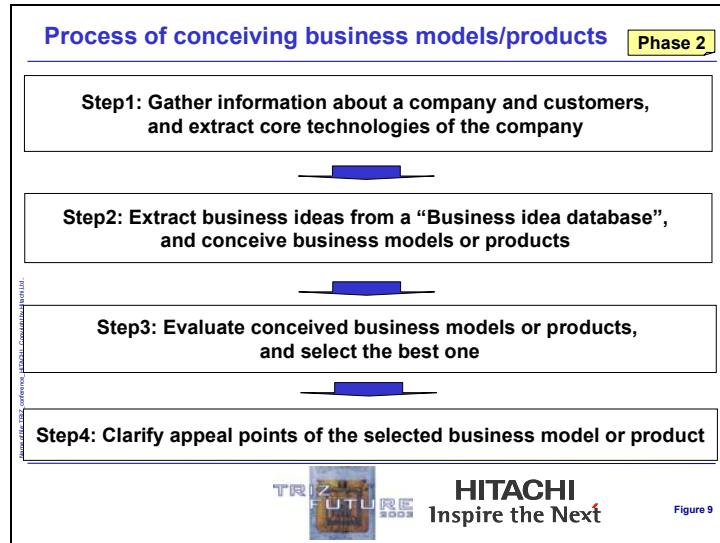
Process of conceiving business models/products

Phase 2

Step1: Gather information about a company and customers, and extract core technologies of the company

Step2: Extract business ideas from a “Business idea database”, and conceive business models or products

Step3: Evaluate conceived business models or products, and select the best one

Step4: Clarify appeal points of the selected business model or product

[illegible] TRIZ conference, HITACHI, Copyright by Hitachi Ltd.

TRIZ FUTURE 2003

HITACHI
Inspire the Next

Figure 9